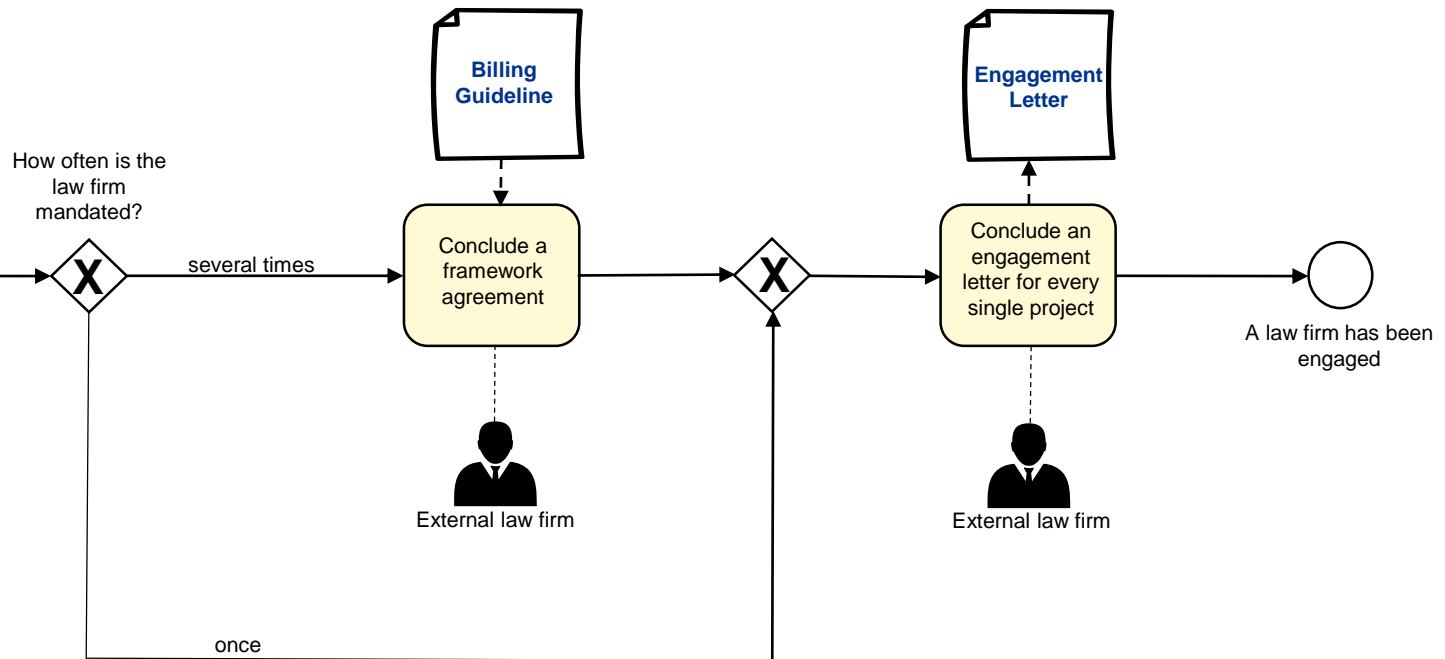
Billing Guideline

Engagement Letter

How often is the law firm mandated?

X

several times

Conclude a framework agreement

X

Conclude an engagement letter for every single project

A law firm has been engaged

External law firm

External law firm

once